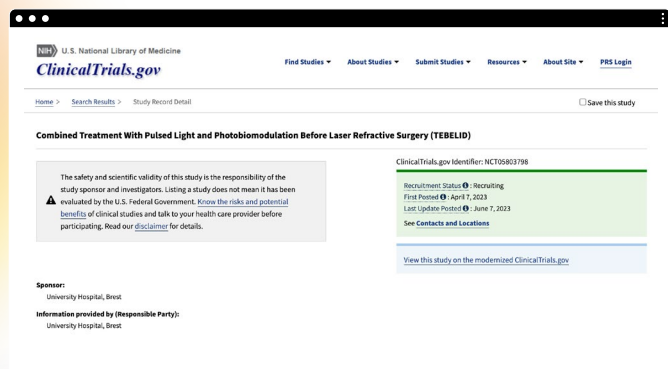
NIH U.S. National Library of Medicine
ClinicalTrials.gov

Find Studies ▾ About Studies ▾ Submit Studies ▾ Resources ▾ About Site ▾ PRS Login

Home > Search Results > Study Record Detail

Save this study

Combined Treatment With Pulsed Light and Photobiomodulation Before Laser Refractive Surgery (TEBELID)

The safety and scientific validity of this study is the responsibility of the study sponsor and investigators. Listing a study does not mean it has been evaluated by the U.S. Federal Government. Know the risks and potential benefits of clinical studies and talk to your health care provider before participating. Read our disclaimer for details.

ClinicalTrials.gov Identifier: NCT05803798

Recruitment Status : Recruiting
First Posted : April 7, 2023
Last Update Posted : June 7, 2023

See Contacts and Locations

View this study on the modernized ClinicalTrials.gov

Sponsor:
University Hospital, Brest

Information provided by (Responsible Party):
University Hospital, Brest